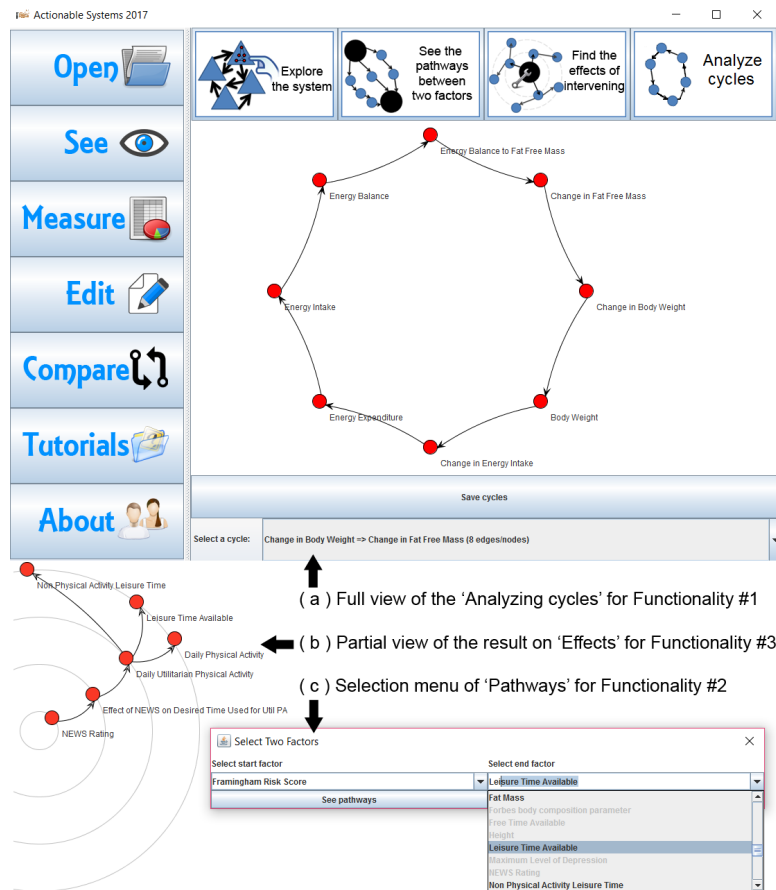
Actionable Systems 2017

Open

See

Measure

Edit

Compare

Tutorials

About

Explore the system

See the pathways between two factors

Find the effects of intervening

Analyze cycles

Energy Balance to Fat Free Mass

Change in Fat Free Mass

Change in Body Weight

Body Weight

Change in Energy Intake

Energy Expenditure

Energy Intake

Energy Balance

Save cycles

Select a cycle: Change in Body Weight => Change in Fat Free Mass (8 edges/nodes)

Non Physical Activity Leisure Time

Leisure Time Available

Daily Physical Activity

Daily Utilitarian Physical Activity

Effect of NEWS on Desired Time Used for Util PA

NEWS Rating

( a ) Full view of the 'Analyzing cycles' for Functionality #1

( b ) Partial view of the result on 'Effects' for Functionality #3

( c ) Selection menu of 'Pathways' for Functionality #2

Select Two Factors

Select start factor

Framingham Risk Score

See pathways

Select end factor

Leisure Time Available

Fat Mass

Forbes body composition parameter

Free Time Available

Height

Leisure Time Available

Maximum Level of Depression

NEWS Rating

Non Physical Activity Leisure Time